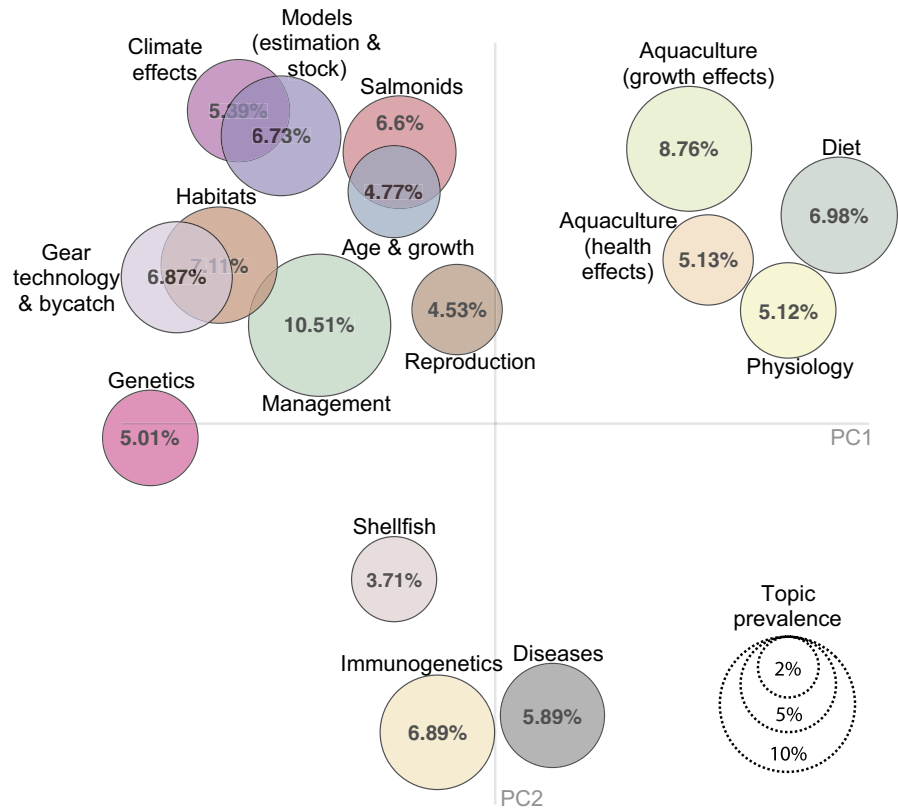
Climate effects
Models (estimation & stock)
5.39%
6.73%
Salmonids
6.6%
4.77%
Aquaculture (growth effects)
8.76%
Diet
6.98%
Habitats
Gear technology & bycatch
6.87%
7.11%
Age & growth
10.51%
4.53%
Reproduction
Aquaculture (health effects)
5.13%
5.12%
Physiology
Genetics
5.01%
Management
PC1
Shellfish
3.71%
Topic prevalence
2%
5%
10%
Immunogenetics
6.89%
Diseases
5.89%
PC2